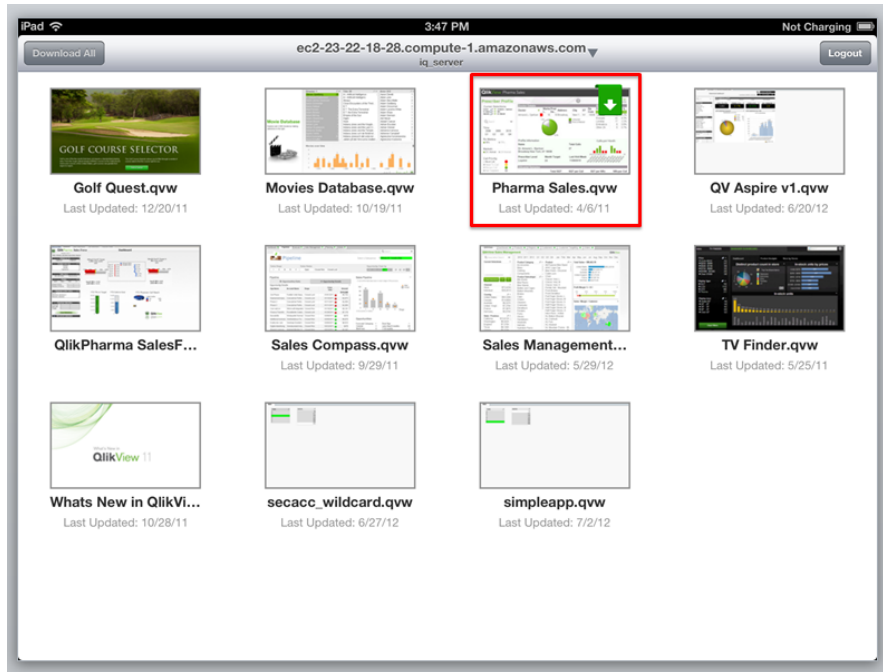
iPad
3:47 PM
Not Charging

Download All
ec2-23-22-18-28.compute-1.amazonaws.com
iq_server
Logout

GOLF COURSE SELECTOR
Golf Quest.qvw
Last Updated: 12/20/11

Movies Database.qvw
Last Updated: 10/19/11

Pharma Sales.qvw
Last Updated: 4/6/11

QV Aspire v1.qvw
Last Updated: 6/20/12

QlikPharma SalesF...

Sales Compass.qvw
Last Updated: 9/29/11

Sales Management...
Last Updated: 5/29/12

TV Finder.qvw
Last Updated: 5/25/11

What's New in
QlikView 11
Whats New in QlikVi...
Last Updated: 10/28/11

secacc_wildcard.qvw
Last Updated: 6/27/12

simpleapp.qvw
Last Updated: 7/2/12